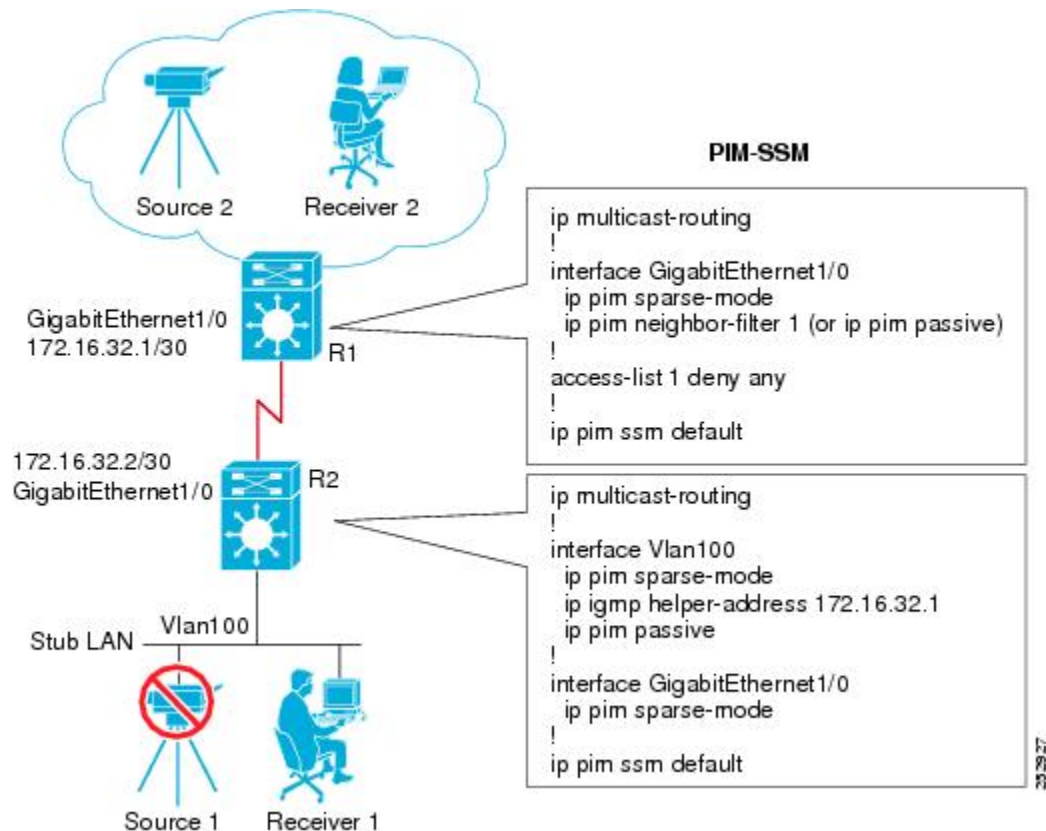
Source 2

Receiver 2

GigabitEthernet1/0
172.16.32.1/30

R1

172.16.32.2/30
GigabitEthernet1/0

R2

Stub LAN

Vlan100

Source 1

Receiver 1

PIM-SSM

ip multicast-routing
!
interface GigabitEthernet1/0
ip pim sparse-mode
ip pim neighbor-filter 1 (or ip pim passive)
!
access-list 1 deny any
!
ip pim ssm default

ip multicast-routing
!
interface Vlan100
ip pim sparse-mode
ip igmp helper-address 172.16.32.1
ip pim passive
!
interface GigabitEthernet1/0
ip pim sparse-mode
!
ip pim ssm default

232927